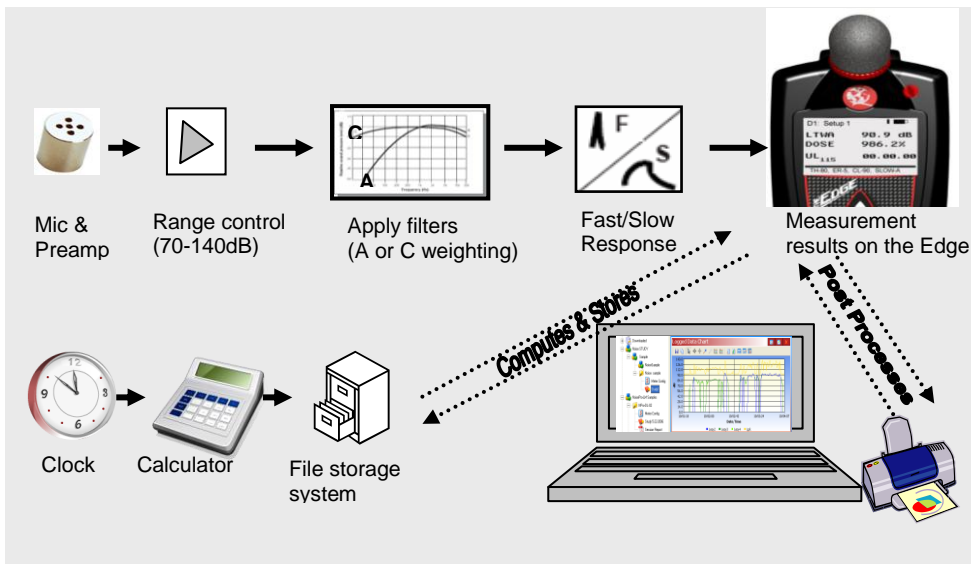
Mic & Preamp

Range control (70-140dB)

C

A

Apply filters (A or C weighting)

F

S

Fast/Slow Response

D1: Setup 1
LTWA 90.9 dB
DOSE 986.2%
UL 115 00.00

EDGE

Measurement results on the Edge

Computes & Stores

Post Processes

12
9
3
6

Clock

Calculator

File storage system

Logged Data Chart